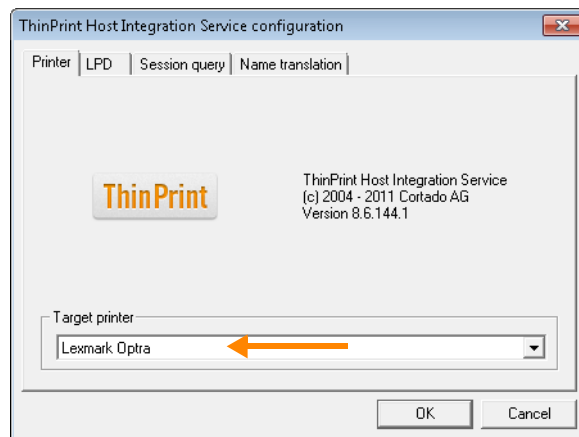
ThinPrint Host Integration Service configuration

Printer | LPD | Session query | Name translation

ThinPrint

ThinPrint Host Integration Service
(c) 2004 - 2011 Cortado AG
Version 8.6.144.1

Target printer

Lexmark Optra

OK

Cancel